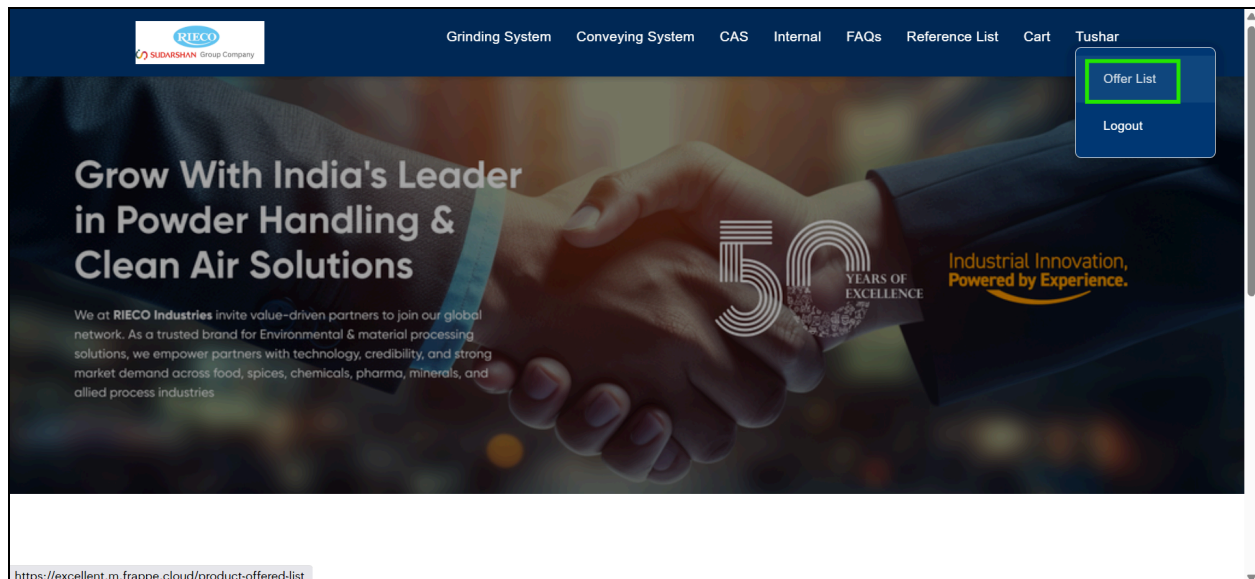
RIECO
SUDARSHAN Group Company

Grinding System Conveying System CAS Internal FAQs Reference List Cart Tushar

Offer List
Logout

Grow With India's Leader in Powder Handling & Clean Air Solutions

We at RIECO Industries invite value-driven partners to join our global network. As a trusted brand for Environmental & material processing solutions, we empower partners with technology, credibility, and strong market demand across food, spices, chemicals, pharma, minerals, and allied process industries

50 YEARS OF EXCELLENCE

Industrial Innovation, Powered by Experience.

https://excellent.m.frappe.cloud/product-offered-list